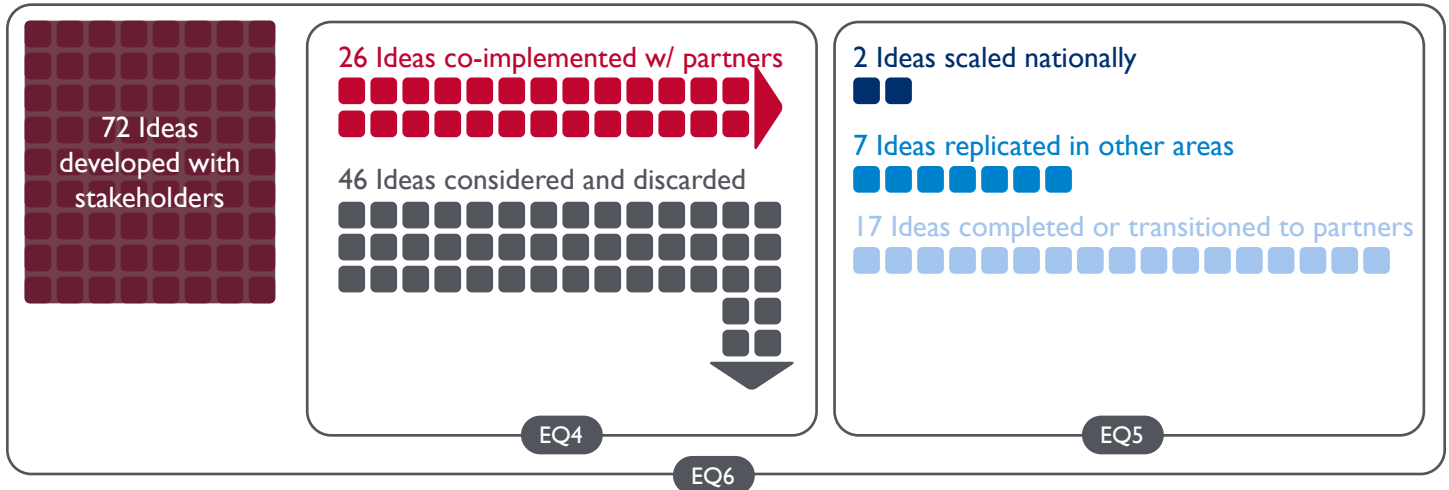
72 Ideas developed with stakeholders

26 Ideas co-implemented w/ partners

46 Ideas considered and discarded

EQ4

2 Ideas scaled nationally

7 Ideas replicated in other areas

17 Ideas completed or transitioned to partners

EQ5

EQ6